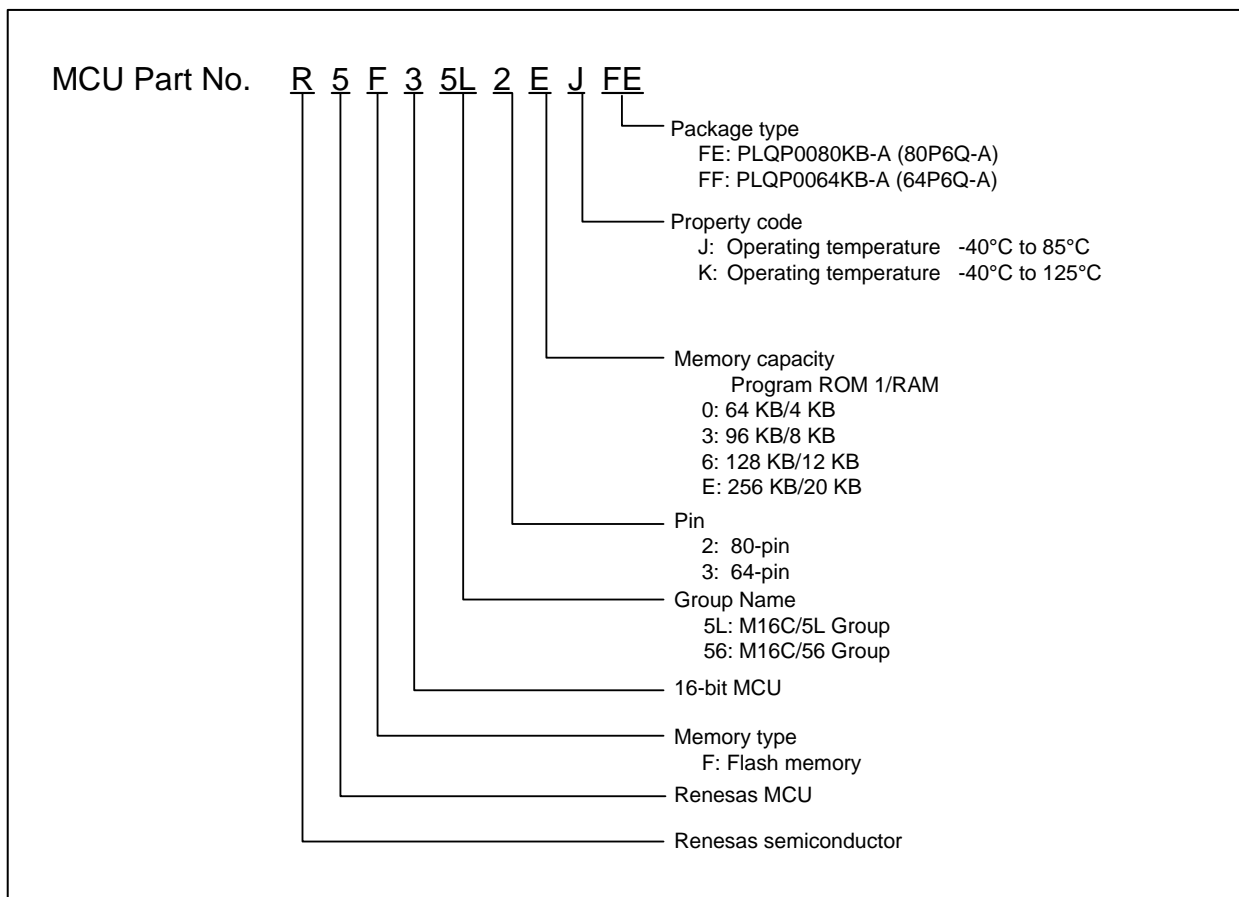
MCU Part No. R 5 F 3 5L 2 E J FE

Package type
FE: PLQP0080KB-A (80P6Q-A)
FF: PLQP0064KB-A (64P6Q-A)

Property code
J: Operating temperature -40°C to 85°C
K: Operating temperature -40°C to 125°C

Memory capacity
Program ROM 1/RAM
0: 64 KB/4 KB
3: 96 KB/8 KB
6: 128 KB/12 KB
E: 256 KB/20 KB

Pin
2: 80-pin
3: 64-pin

Group Name
5L: M16C/5L Group
56: M16C/56 Group

16-bit MCU

Memory type
F: Flash memory

Renesas MCU

Renesas semiconductor